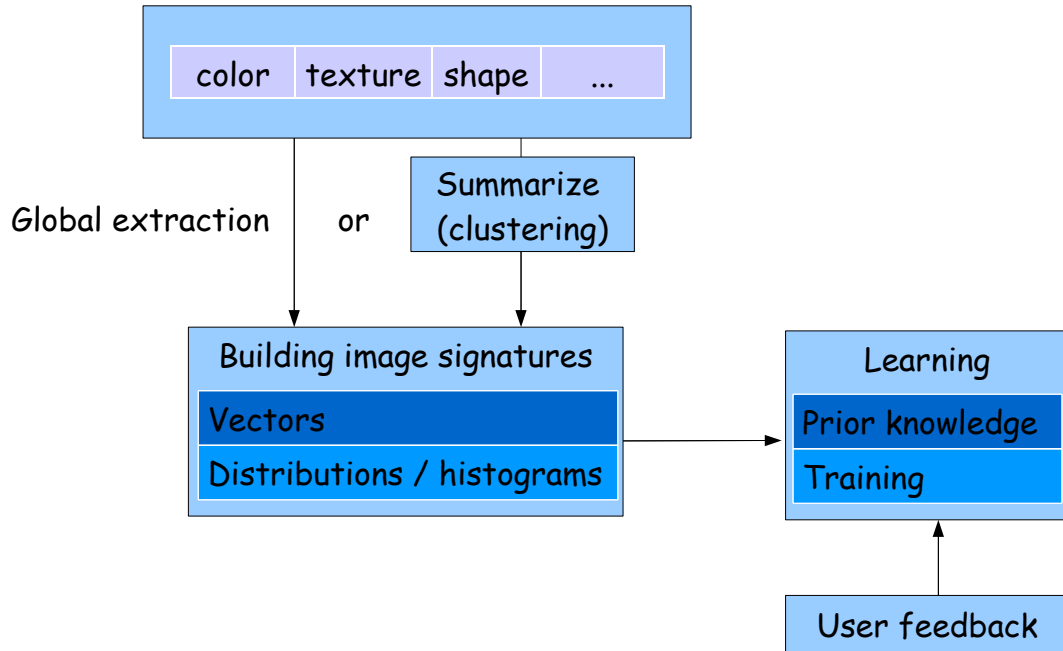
| color | texture | shape | ... |
|---|---|---|---|

Global extraction

or

Summarize (clustering)

Building image signatures

Vectors

Distributions / histograms

Learning

Prior knowledge

Training

User feedback